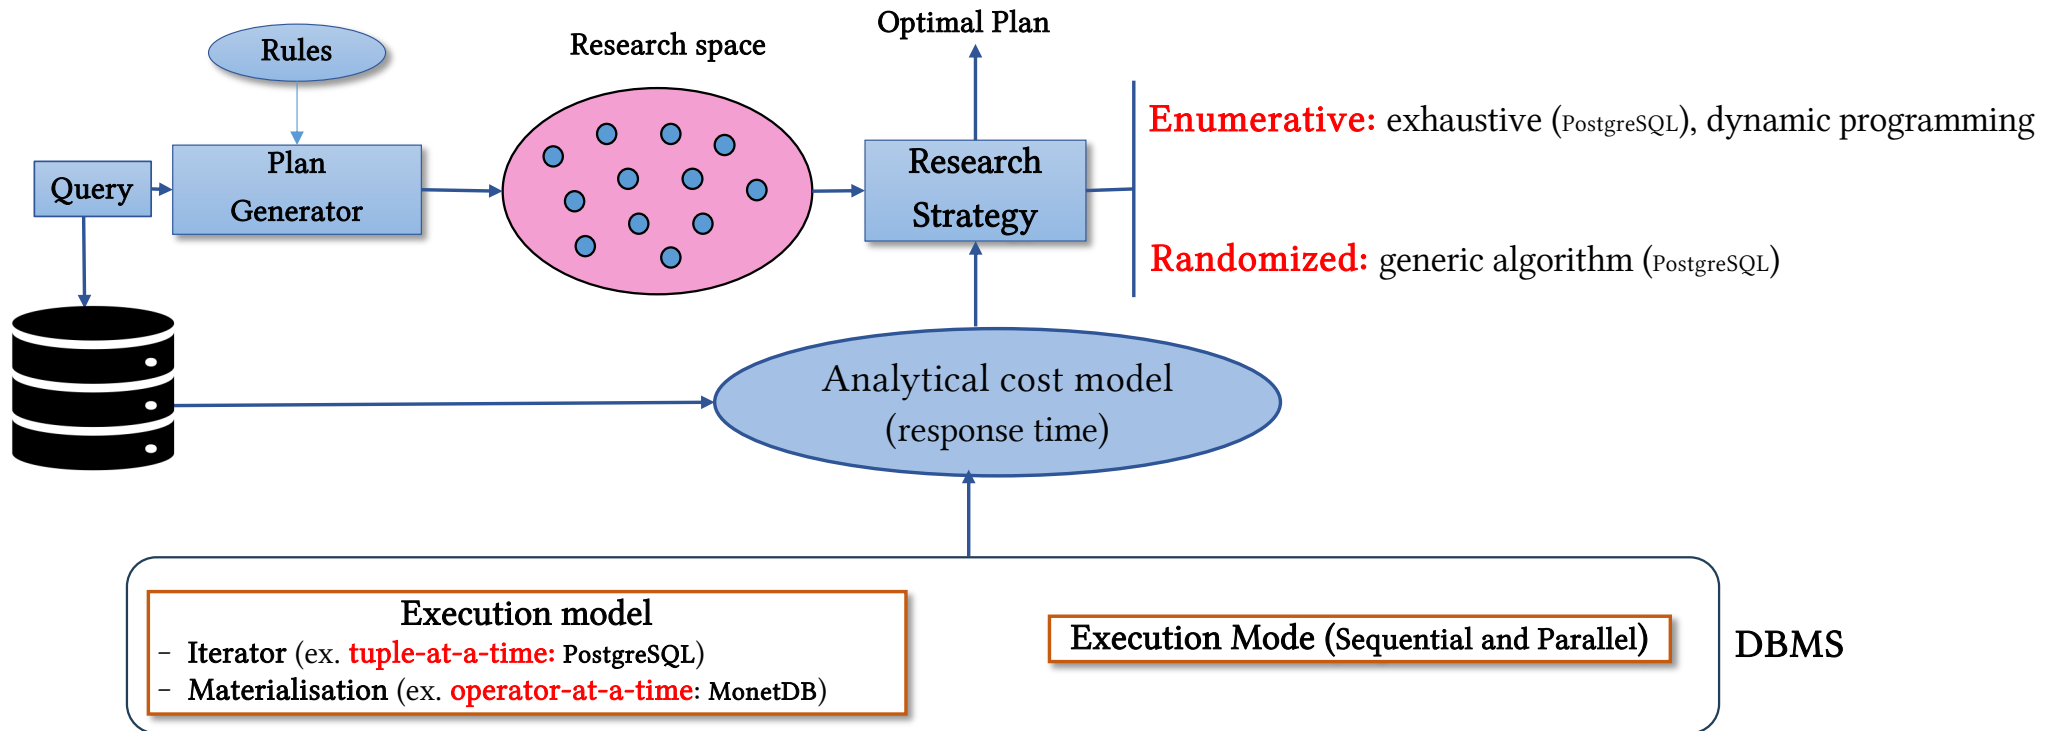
Rules

Research space

Optimal Plan

Query

Plan Generator

Research Strategy

Enumerative: exhaustive (PostgreSQL), dynamic programming

Randomized: generic algorithm (PostgreSQL)

Analytical cost model (response time)

Execution model
– Iterator (ex. tuple-at-a-time: PostgreSQL)
– Materialisation (ex. operator-at-a-time: MonetDB)

Execution Mode (Sequential and Parallel)

DBMS